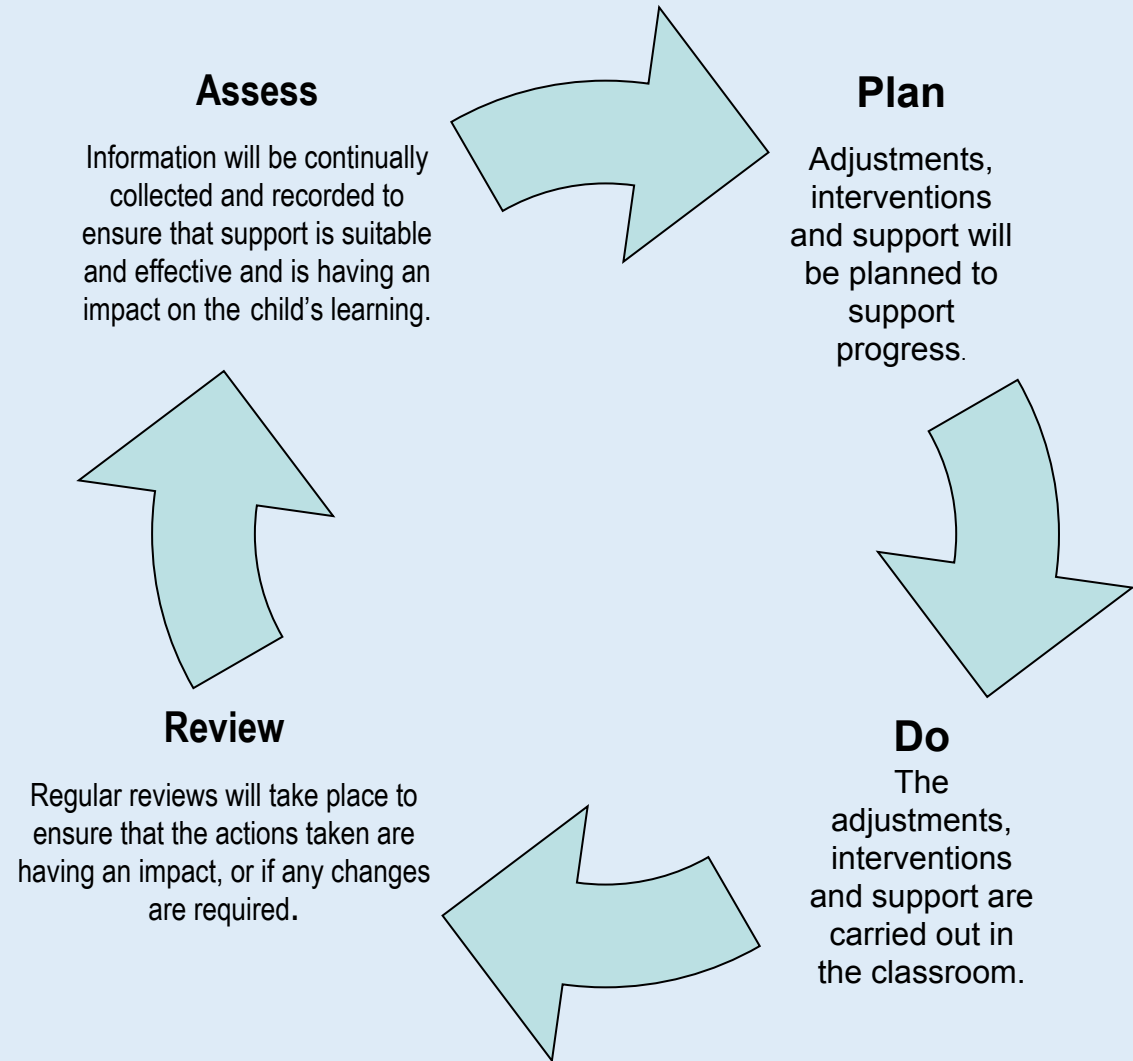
Assess

Information will be continually collected and recorded to ensure that support is suitable and effective and is having an impact on the child's learning.

Plan

Adjustments, interventions and support will be planned to support progress.

Do

The adjustments, interventions and support are carried out in the classroom.

Review

Regular reviews will take place to ensure that the actions taken are having an impact, or if any changes are required.